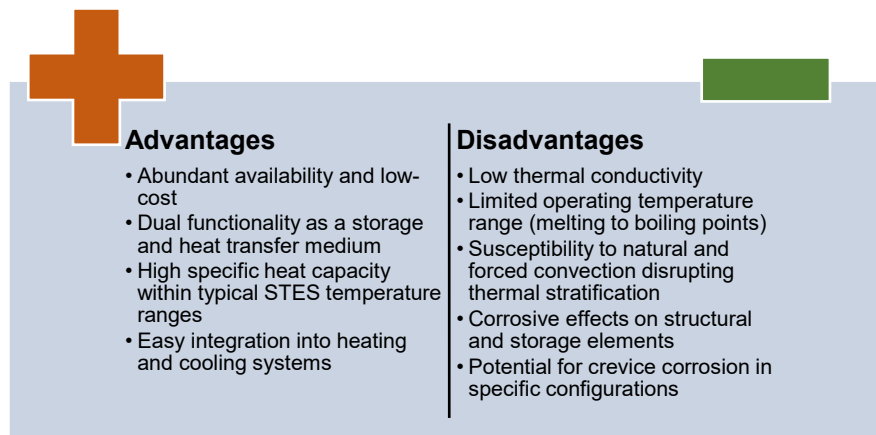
Advantages

- Abundant availability and low-cost
- Dual functionality as a storage and heat transfer medium
- High specific heat capacity within typical STES temperature ranges
- Easy integration into heating and cooling systems

Disadvantages

- Low thermal conductivity
- Limited operating temperature range (melting to boiling points)
- Susceptibility to natural and forced convection disrupting thermal stratification
- Corrosive effects on structural and storage elements
- Potential for crevice corrosion in specific configurations